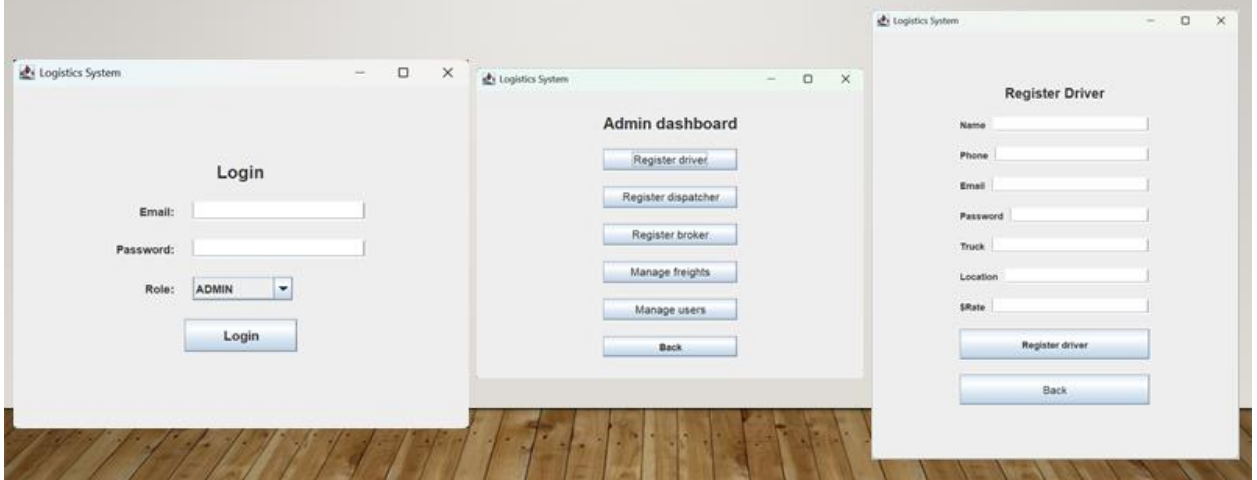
Logistics System

Login

Email:

Password:

Role: ADMIN

Login

Logistics System

Admin dashboard

Register driver

Register dispatcher

Register broker

Manage freights

Manage users

Back

Logistics System

Register Driver

Name

Phone

Email

Password

Truck

Location

$Rate

Register driver

Back